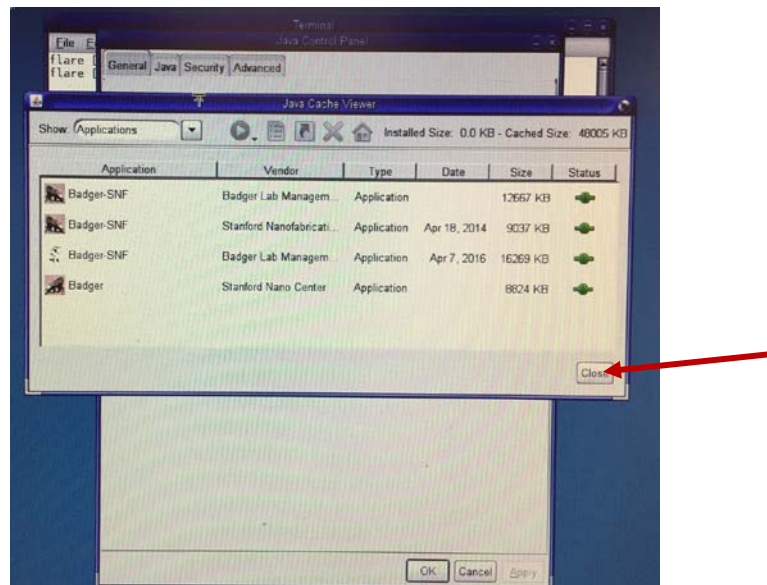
Terminal

Java Control Panel

File E

flare [

flare [

General Java Security Advanced

Java Cache Viewer

Show: Applications

Installed Size: 0.0 KB - Cached Size: 48005 KB

| Application | Vendor | Type | Date | Size | Status |
|---|---|---|---|---|---|
| Badger-SNF | Badger Lab Managem... | Application | | 12667 KB | |
| Badger-SNF | Stanford Nanofabricati... | Application | Apr 18, 2014 | 9037 KB | |
| Badger-SNF | Badger Lab Managem... | Application | Apr 7, 2016 | 16269 KB | |
| Badger | Stanford Nano Center | Application | | 8824 KB | |

Close

OK Cancel Apply